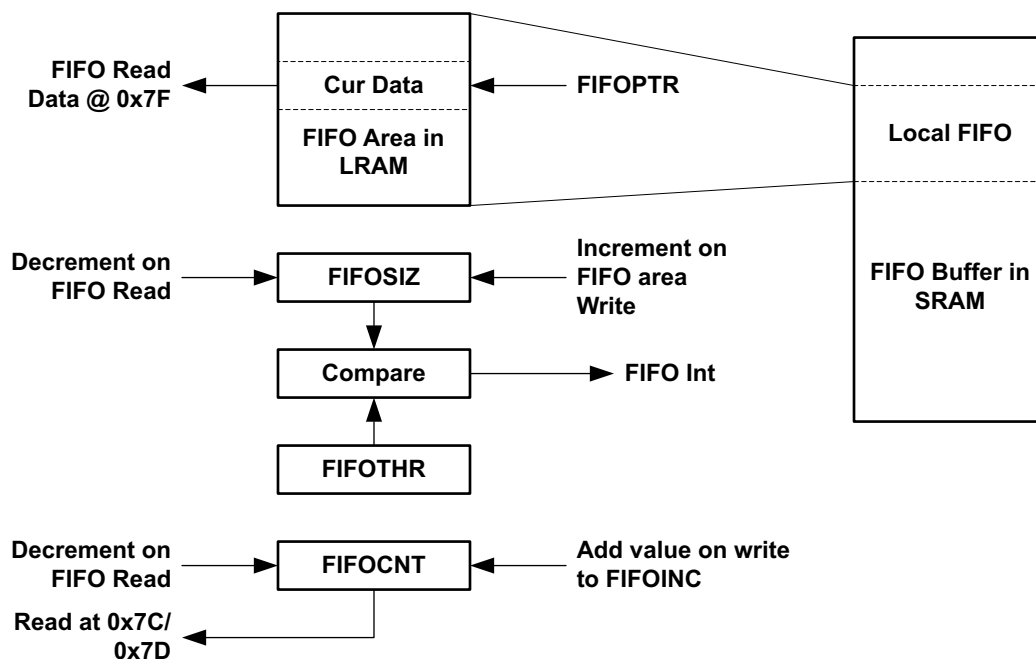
FIFO Read Data @ 0x7F

Cur Data

FIFOPTR

FIFO Area in LRAM

Local FIFO

Decrement on FIFO Read

FIFOSIZ

Increment on FIFO area Write

FIFO Buffer in SRAM

Compare

FIFO Int

FIFOTHR

Decrement on FIFO Read

FIFOCNT

Add value on write to FIFOINC

Read at 0x7C/ 0x7D